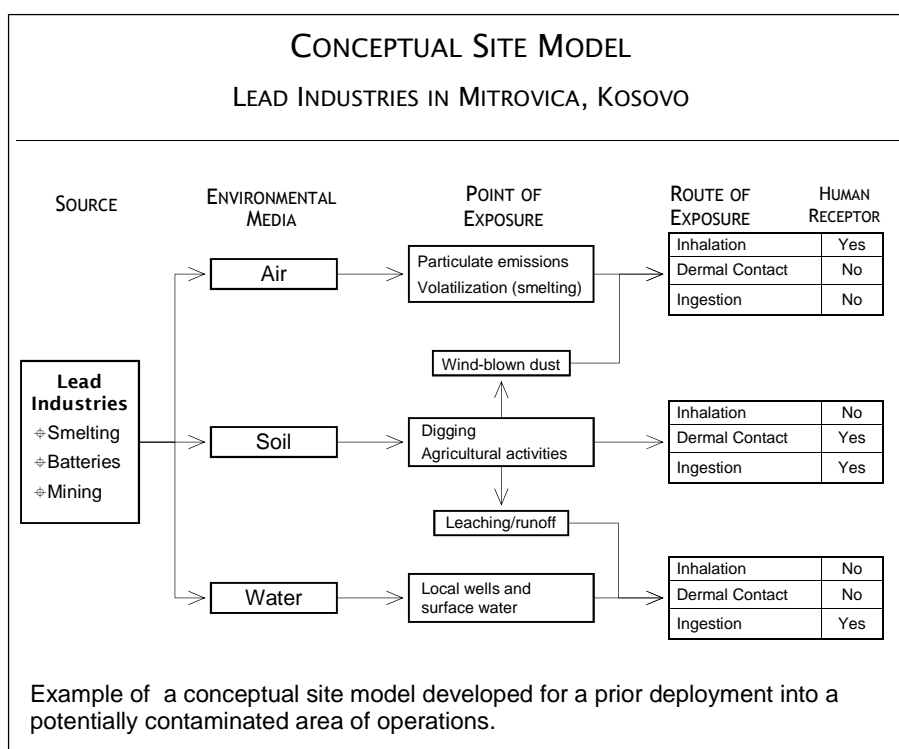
CONCEPTUAL SITE MODEL

LEAD INDUSTRIES IN MITROVICA, KOSOVO

SOURCE

ENVIRONMENTAL MEDIA

POINT OF EXPOSURE

ROUTE OF EXPOSURE

HUMAN RECEPTOR

Lead Industries
Smelting
Batteries
Mining

Air

Particulate emissions
Volatilization (smelting)

| Inhalation | Yes |
|---|---|
| Dermal Contact | No |
| Ingestion | No |

Wind-blown dust

Soil

Digging
Agricultural activities

| Inhalation | No |
|---|---|
| Dermal Contact | Yes |
| Ingestion | Yes |

Leaching/runoff

Water

Local wells and surface water

| Inhalation | No |
|---|---|
| Dermal Contact | No |
| Ingestion | Yes |

Example of a conceptual site model developed for a prior deployment into a potentially contaminated area of operations.